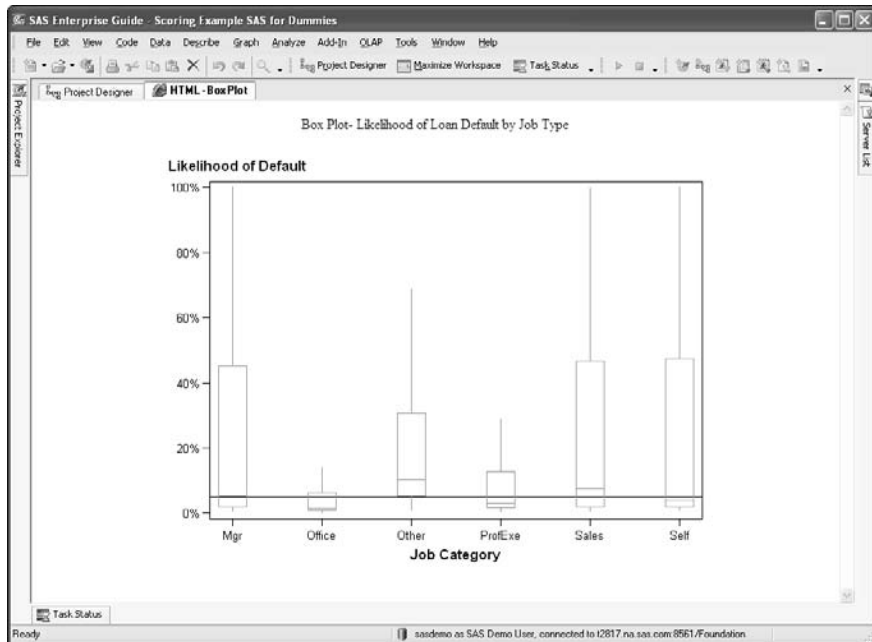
SAS Enterprise Guide - Scoring Example SAS for Dummies

File Edit View Code Data Describe Graph Analyze Add-In OLAP Tools Window Help

Project Designer Maximize Workspace Task Status

Project Designer HTML - BoxPlot

Project Explorer

Server List

Box Plot- Likelihood of Loan Default by Job Type

Likelihood of Default

100%
80%
60%
40%
20%
0%

Mgr Office Other ProfExe Sales Self

Job Category

Task Status

Ready

sasdemo as SAS Demo User, connected to t2817.na.sas.com:8561/Foundation